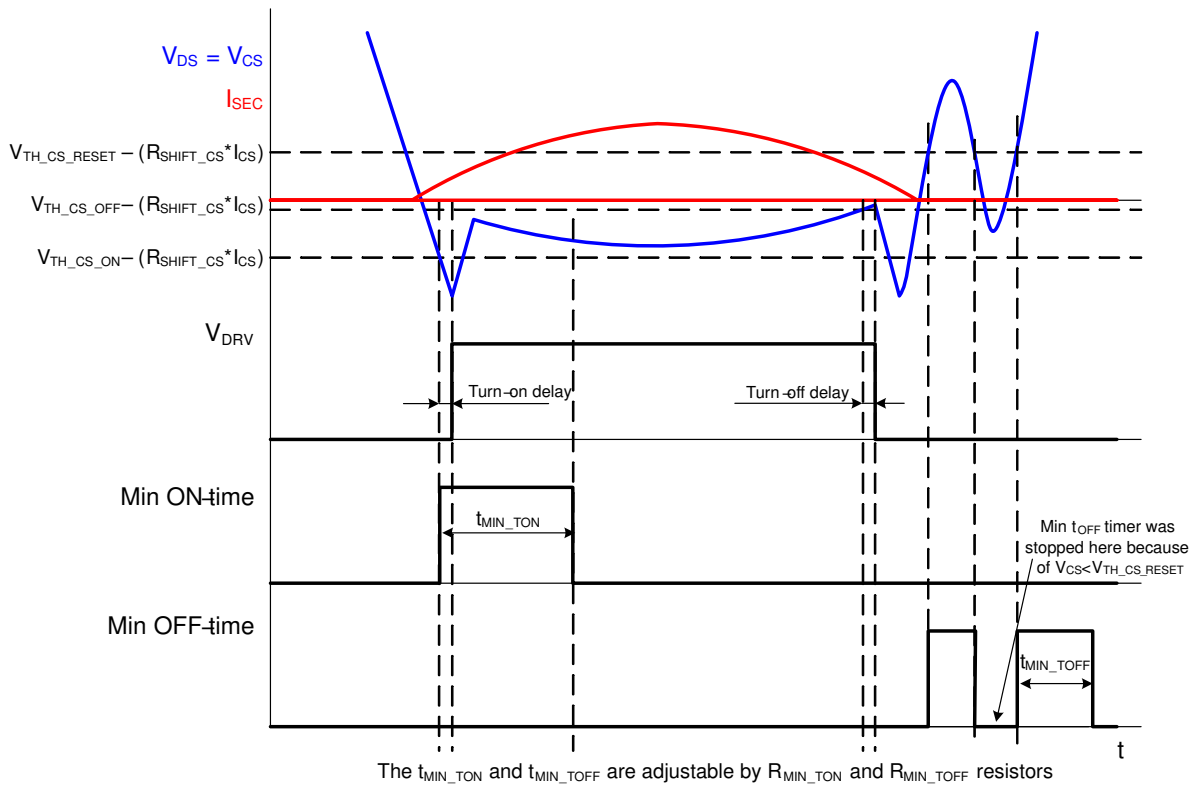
$V_{DS} = V_{CS}$

$I_{SEC}$

$V_{TH\_CS\_RESET} - (R_{SHIFT\_CS} * I_{CS})$

$V_{TH\_CS\_OFF} - (R_{SHIFT\_CS} * I_{CS})$

$V_{TH\_CS\_ON} - (R_{SHIFT\_CS} * I_{CS})$

$V_{DRV}$

Turn-on delay

Turn-off delay

Min ON-time

$t_{MIN\_TON}$

Min $t_{OFF}$ timer was stopped here because of $V_{CS} < V_{TH\_CS\_RESET}$

Min OFF-time

$t_{MIN\_TOFF}$

t

The $t_{MIN\_TON}$ and $t_{MIN\_TOFF}$ are adjustable by $R_{MIN\_TON}$ and $R_{MIN\_TOFF}$ resistors